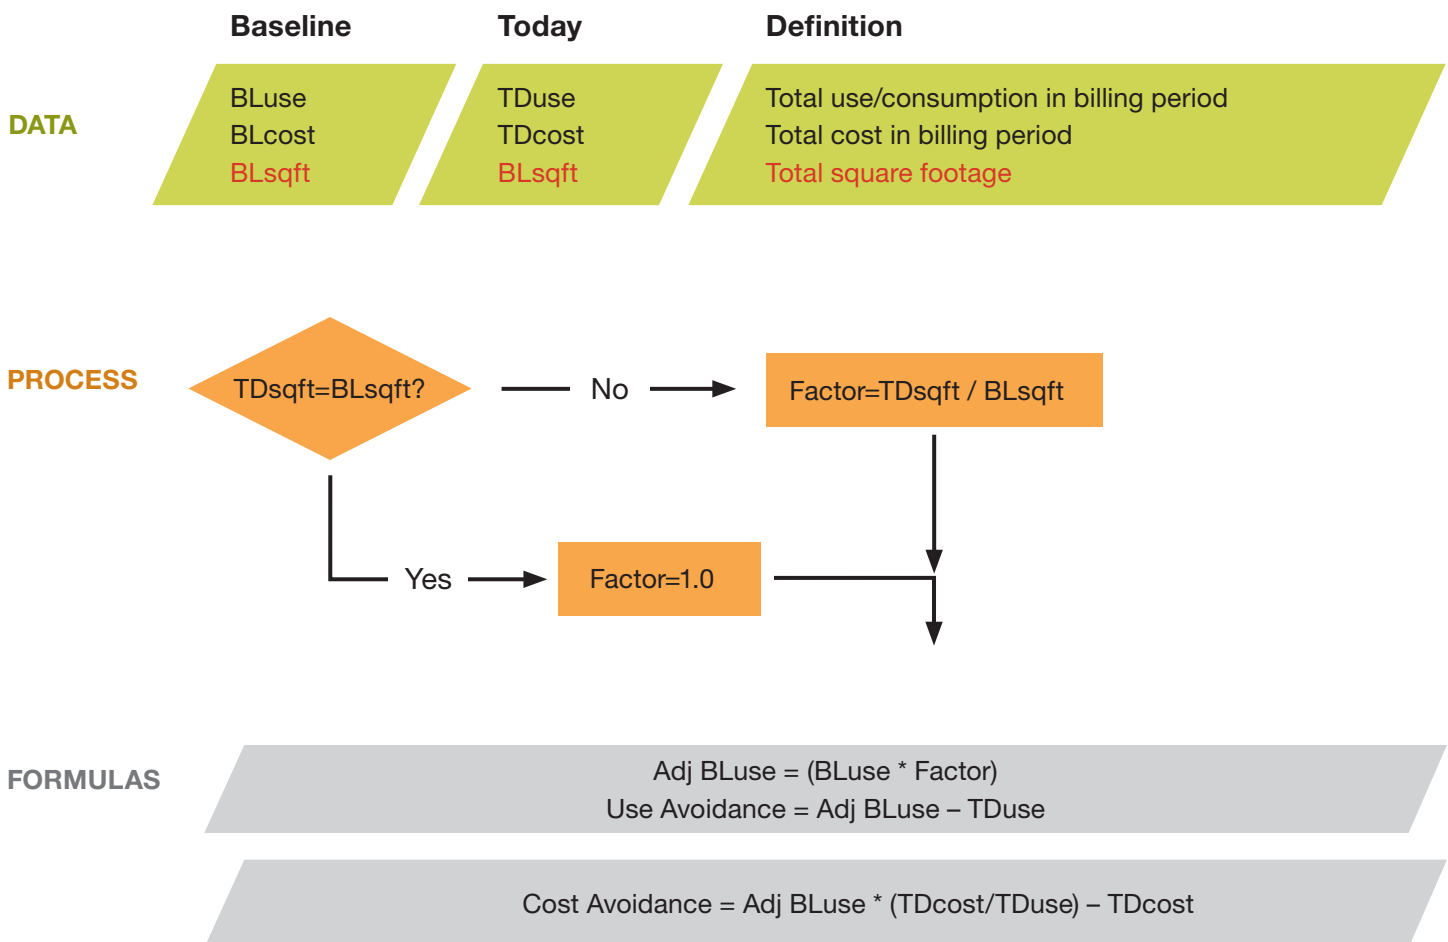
Baseline
Today
Definition

DATA

BLuse
BLcost
BLsqft

TDuse
TDcost
BLsqft

Total use/consumption in billing period
Total cost in billing period
Total square footage

PROCESS

TDsqft=BLsqft?

No

Factor=TDsqft / BLsqft

Yes

Factor=1.0

FORMULAS

Adj BLuse = (BLuse * Factor)
Use Avoidance = Adj BLuse – TDuse

Cost Avoidance = Adj BLuse * (TDcost/TDuse) – TDcost